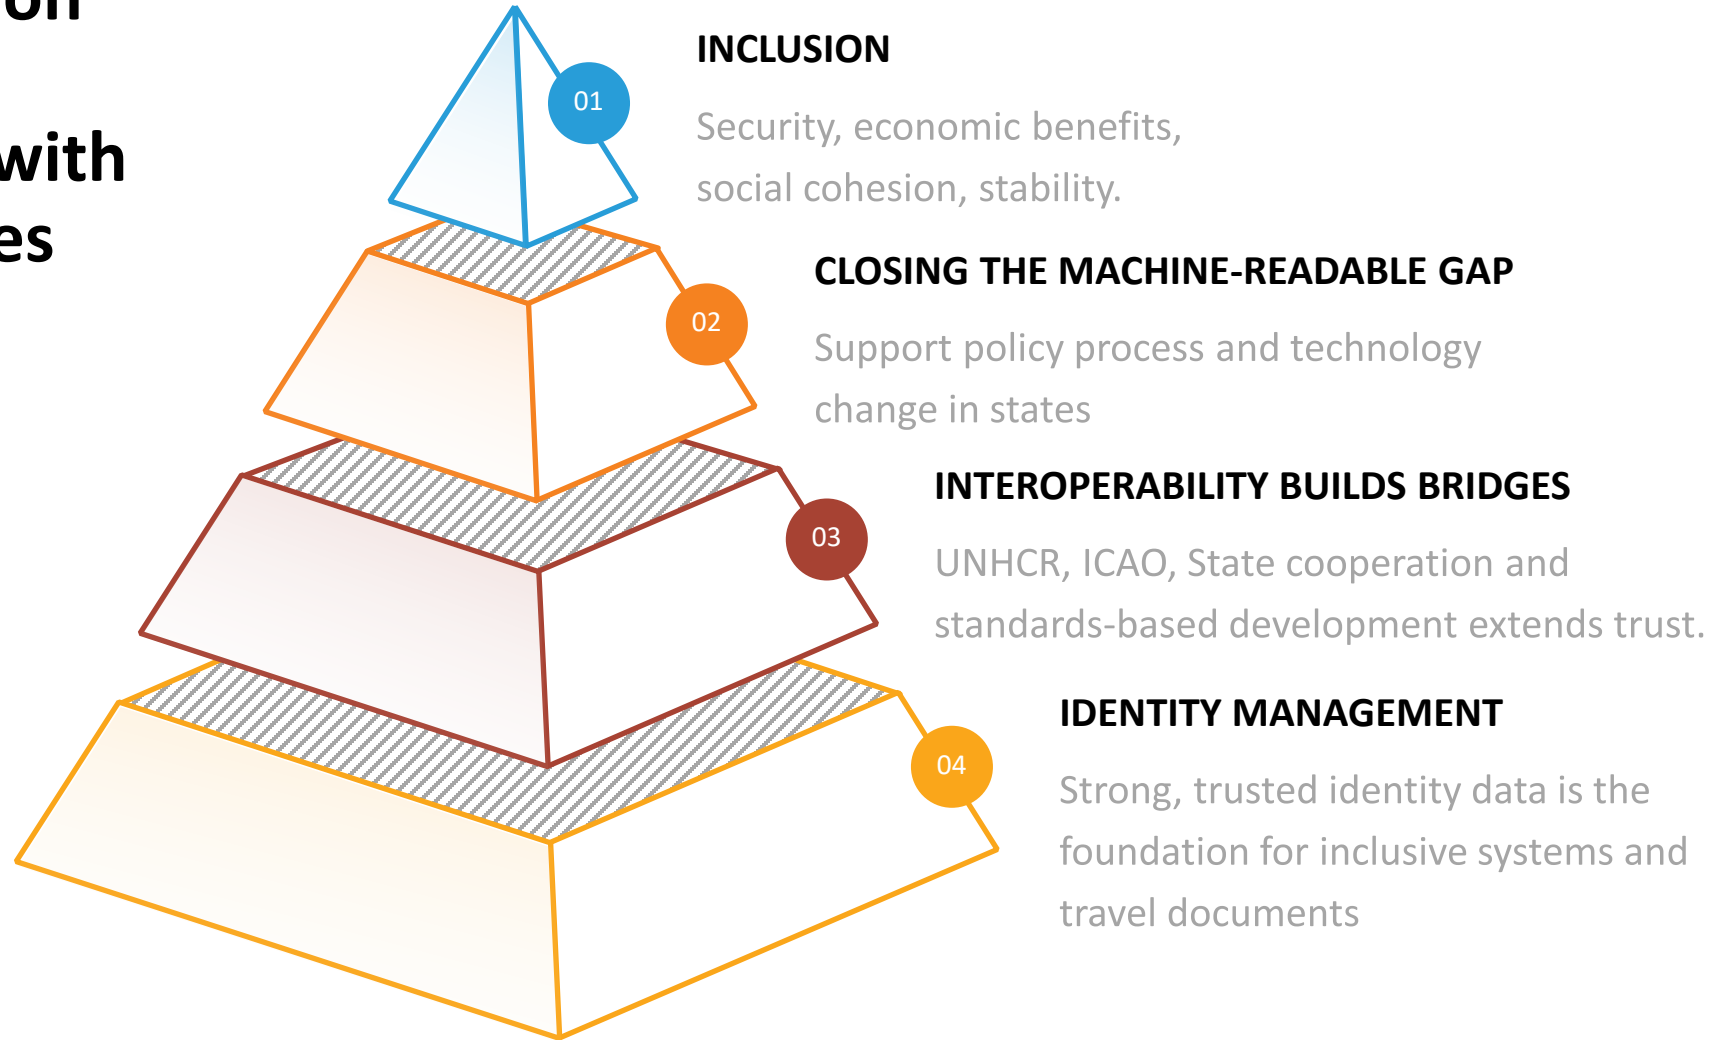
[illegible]on

with
es

01

INCLUSION

Security, economic benefits, social cohesion, stability.

02

CLOSING THE MACHINE-READABLE GAP

Support policy process and technology change in states

03

INTEROPERABILITY BUILDS BRIDGES

UNHCR, ICAO, State cooperation and standards-based development extends trust.

04

IDENTITY MANAGEMENT

Strong, trusted identity data is the foundation for inclusive systems and travel documents